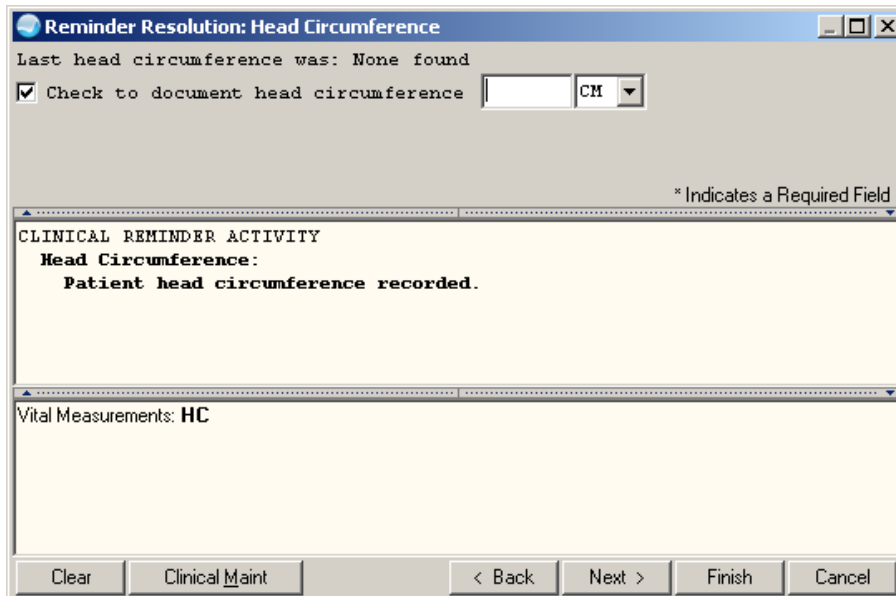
Reminder Resolution: Head Circumference

Last head circumference was: None found

Check to document head circumference CM

* Indicates a Required Field

CLINICAL REMINDER ACTIVITY
Head Circumference:
Patient head circumference recorded.

Vital Measurements: HC

Clear | Clinical Maint | < Back | Next > | Finish | Cancel